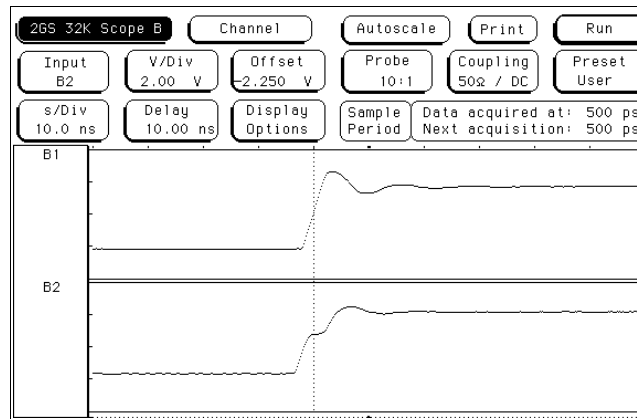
2GS 32K Scope B
Channel
Autoscale
Print
Run

Input B2
V/Div 2.00 V
Offset -2.250 V
Probe 10:1
Coupling 50Ω / DC
Preset User

s/Div 10.0 ns
Delay 10.00 ns
Display Options
Sample Period
Data acquired at: 500 ps
Next acquisition: 500 ps

B1

B2